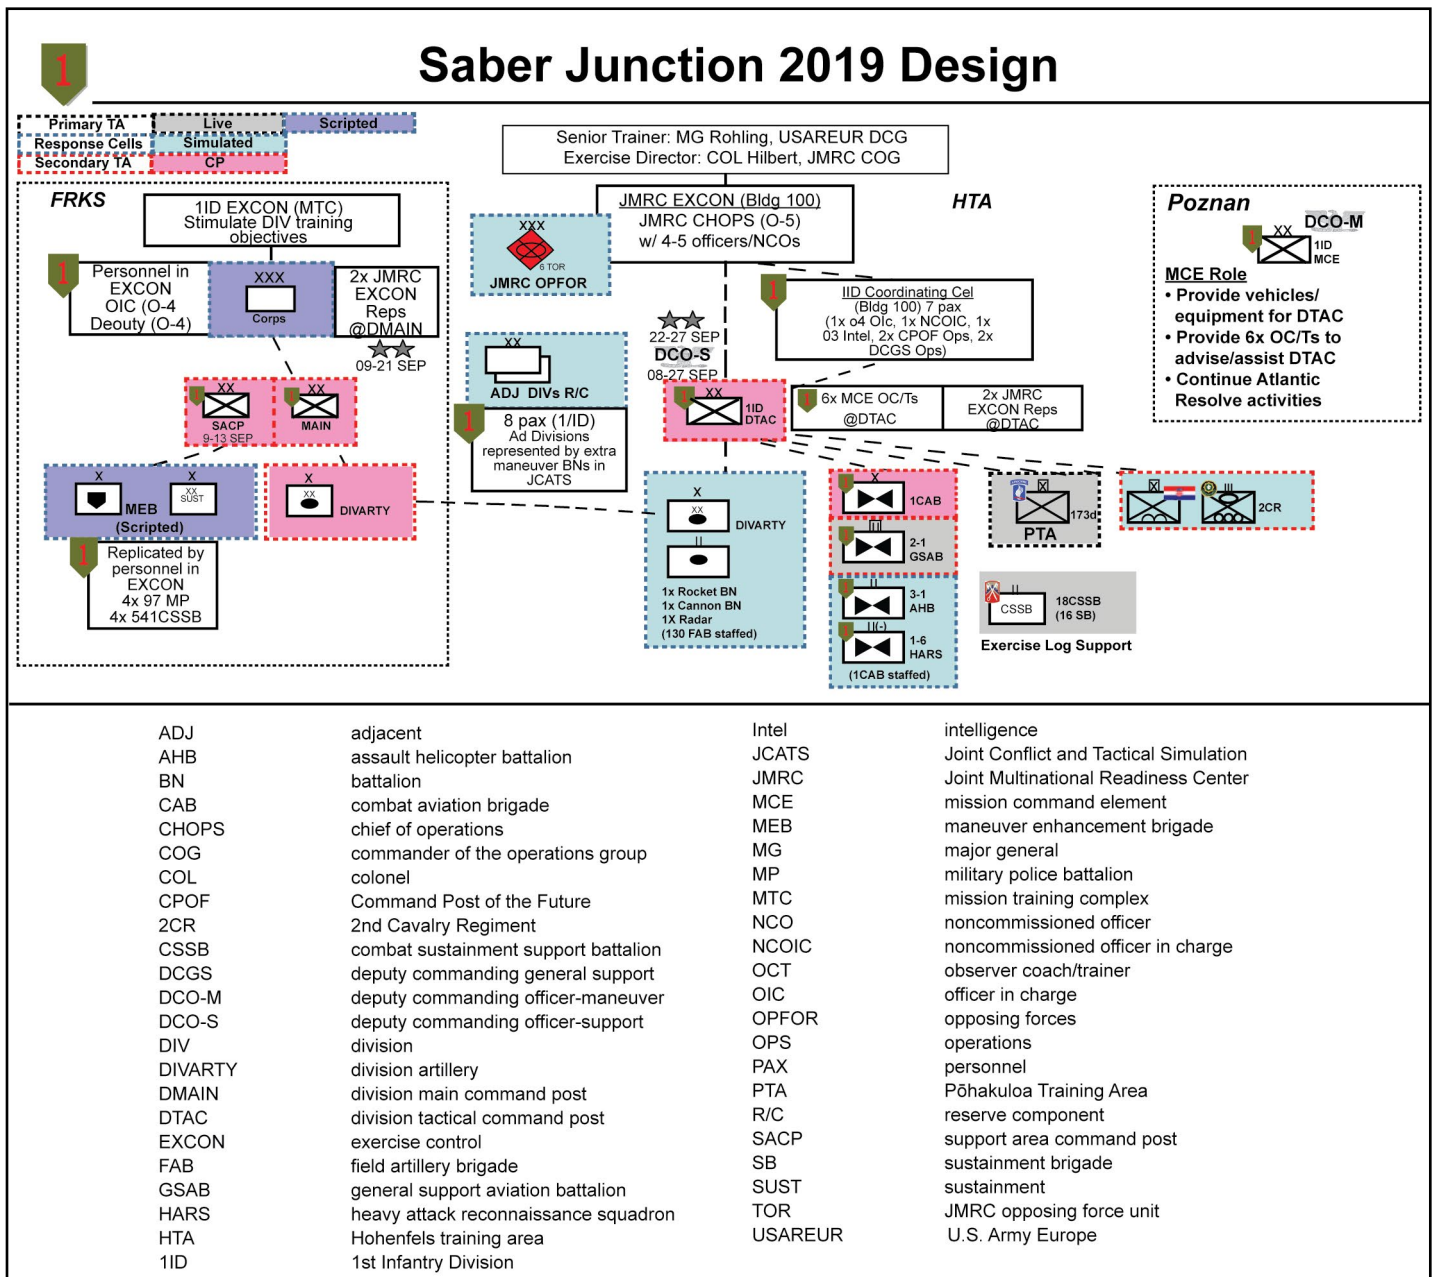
1

Saber Junction 2019 Design

Primary TA
Live
Scripted
Response Cells
Simulated
Secondary TA
CP

Senior Trainer: MG Rohling, USAREUR DCG
Exercise Director: COL Hilbert, JMRC COG

FRKS

1ID EXCON (MTC)
Stimulate DIV training objectives

1
Personnel in EXCON
OIC (O-4
Deouty (O-4)

XXX
Corps

2x JMRC EXCON Reps
@DMAIN

09-21 SEP

XX
SACP
9-13 SEP

XX
MAIN

X
MEB
X
XX
SUST
(Scripted)

X
XX
DIVARTY

1
Replicated by personnel in EXCON
4x 97 MP
4x 541CSSB

XXX
6 TOR
JMRC OPFOR

JMRC EXCON (Bldg 100)
JMRC CHOPS (O-5)
w/ 4-5 officers/NCOs

HTA

XX
ADJ DIVs R/C

1
8 pax (1/ID)
Ad Divisions represented by extra maneuver BNs in JCATS

22-27 SEP
DCO-S
08-27 SEP

1
IID Coordinating Cel
(Bldg 100) 7 pax
(1x o4 OIc, 1x NCOIC, 1x 03 Intel, 2x CPOF Ops, 2x DCGS Ops)

XX
1ID
DTAC

6x MCE OC/Ts
@DTAC

2x JMRC EXCON Reps
@DTAC

X
XX
DIVARTY
II
1x Rocket BN
1x Cannon BN
1X Radar
(130 FAB staffed)

X
1CAB
II
2-1
GSAB
II
3-1
AHB
II(-)
1-6
HARS
(1CAB staffed)

X
173d
PTA

X
III
2CR

II
CSSB
18CSSB
(16 SB)
Exercise Log Support

Poznan
DCO-M
XX
1ID
MCE

MCE Role
• Provide vehicles/ equipment for DTAC
• Provide 6x OC/Ts to advise/assist DTAC
• Continue Atlantic Resolve activities

| | |
|---|---|
| ADJ | adjacent |
| AHB | assault helicopter battalion |
| BN | battalion |
| CAB | combat aviation brigade |
| CHOPS | chief of operations |
| COG | commander of the operations group |
| COL | colonel |
| CPOF | Command Post of the Future |
| 2CR | 2nd Cavalry Regiment |
| CSSB | combat sustainment support battalion |
| DCGS | deputy commanding general support |
| DCO-M | deputy commanding officer-maneuver |
| DCO-S | deputy commanding officer-support |
| DIV | division |
| DIVARTY | division artillery |
| DMAIN | division main command post |
| DTAC | division tactical command post |
| EXCON | exercise control |
| FAB | field artillery brigade |
| GSAB | general support aviation battalion |
| HARS | heavy attack reconnaissance squadron |
| HTA | Hohenfels training area |
| 1ID | 1st Infantry Division |

| | |
|---|---|
| Intel | intelligence |
| JCATS | Joint Conflict and Tactical Simulation |
| JMRC | Joint Multinational Readiness Center |
| MCE | mission command element |
| MEB | maneuver enhancement brigade |
| MG | major general |
| MP | military police battalion |
| MTC | mission training complex |
| NCO | noncommissioned officer |
| NCOIC | noncommissioned officer in charge |
| OCT | observer coach/trainer |
| OIC | officer in charge |
| OPFOR | opposing forces |
| OPS | operations |
| PAX | personnel |
| PTA | Pōhakuloa Training Area |
| R/C | reserve component |
| SACP | support area command post |
| SB | sustainment brigade |
| SUST | sustainment |
| TOR | JMRC opposing force unit |
| USAREUR | U.S. Army Europe |